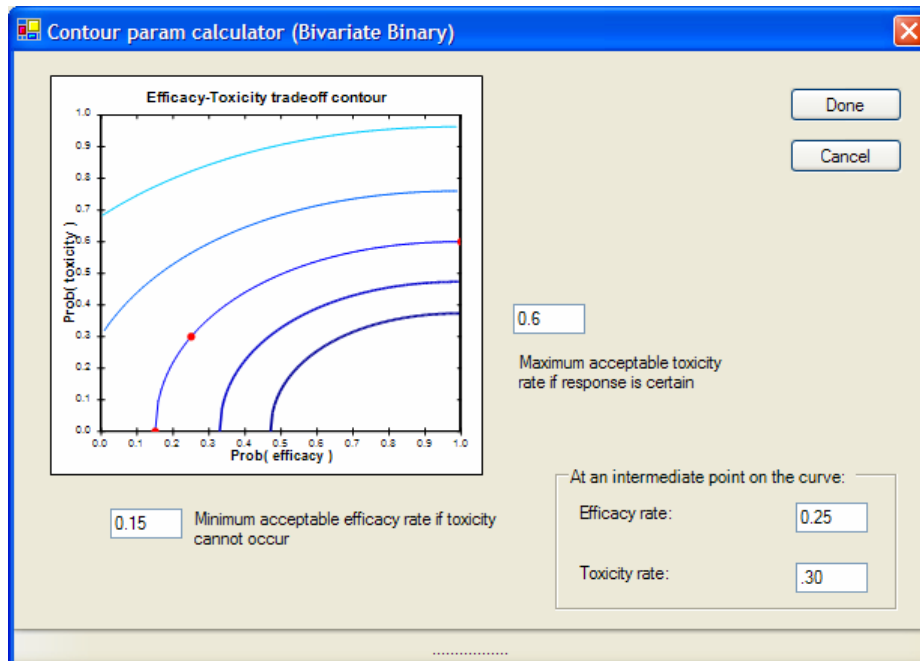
Contour param calculator (Bivariate Binary)

Efficacy-Toxicity tradeoff contour

Prob( toxicity )

1.0
0.9
0.8
0.7
0.6
0.5
0.4
0.3
0.2
0.1
0.0

0.0 0.1 0.2 0.3 0.4 0.5 0.6 0.7 0.8 0.9 1.0

Prob( efficacy )

Done

Cancel

0.6

Maximum acceptable toxicity rate if response is certain

0.15

Minimum acceptable efficacy rate if toxicity cannot occur

At an intermediate point on the curve:

Efficacy rate:

0.25

Toxicity rate:

.30